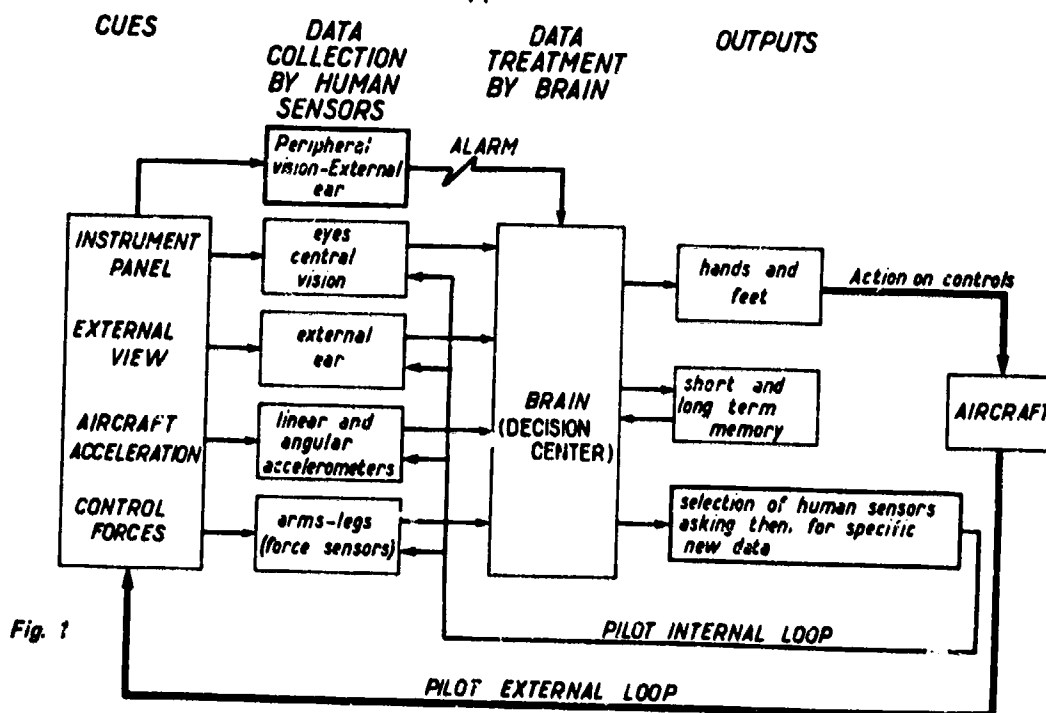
CUES

DATA COLLECTION BY HUMAN SENSORS

DATA TREATMENT BY BRAIN

OUTPUTS

Peripheral vision-External ear

ALARM

INSTRUMENT PANEL

EXTERNAL VIEW

AIRCRAFT ACCELERATION

CONTROL FORCES

eyes central vision

external ear

linear and angular accelerometers

arms-legs (force sensors)

BRAIN (DECISION CENTER)

hands and feet

Action on controls

short and long term memory

AIRCRAFT

selection of human sensors asking them for specific new data

Fig. 1

PILOT INTERNAL LOOP

PILOT EXTERNAL LOOP